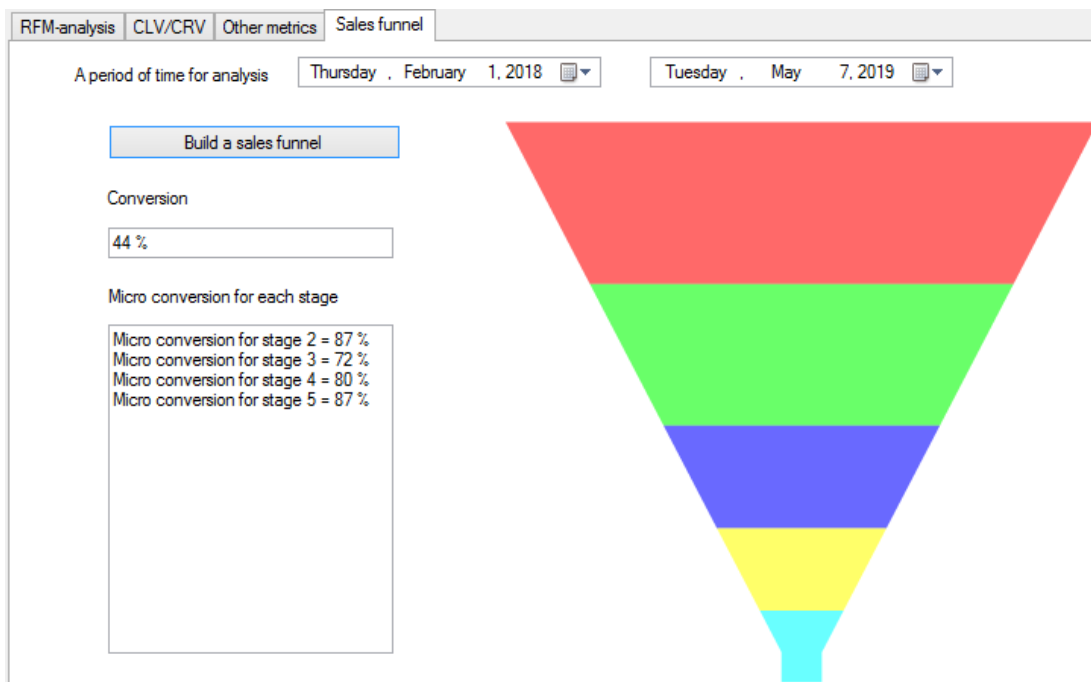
RFM-analysis CLV/CRV Other metrics Sales funnel

A period of time for analysis Thursday , February 1, 2018 Tuesday , May 7, 2019

Build a sales funnel

Conversion

44 %

Micro conversion for each stage

Micro conversion for stage 2 = 87 %
Micro conversion for stage 3 = 72 %
Micro conversion for stage 4 = 80 %
Micro conversion for stage 5 = 87 %